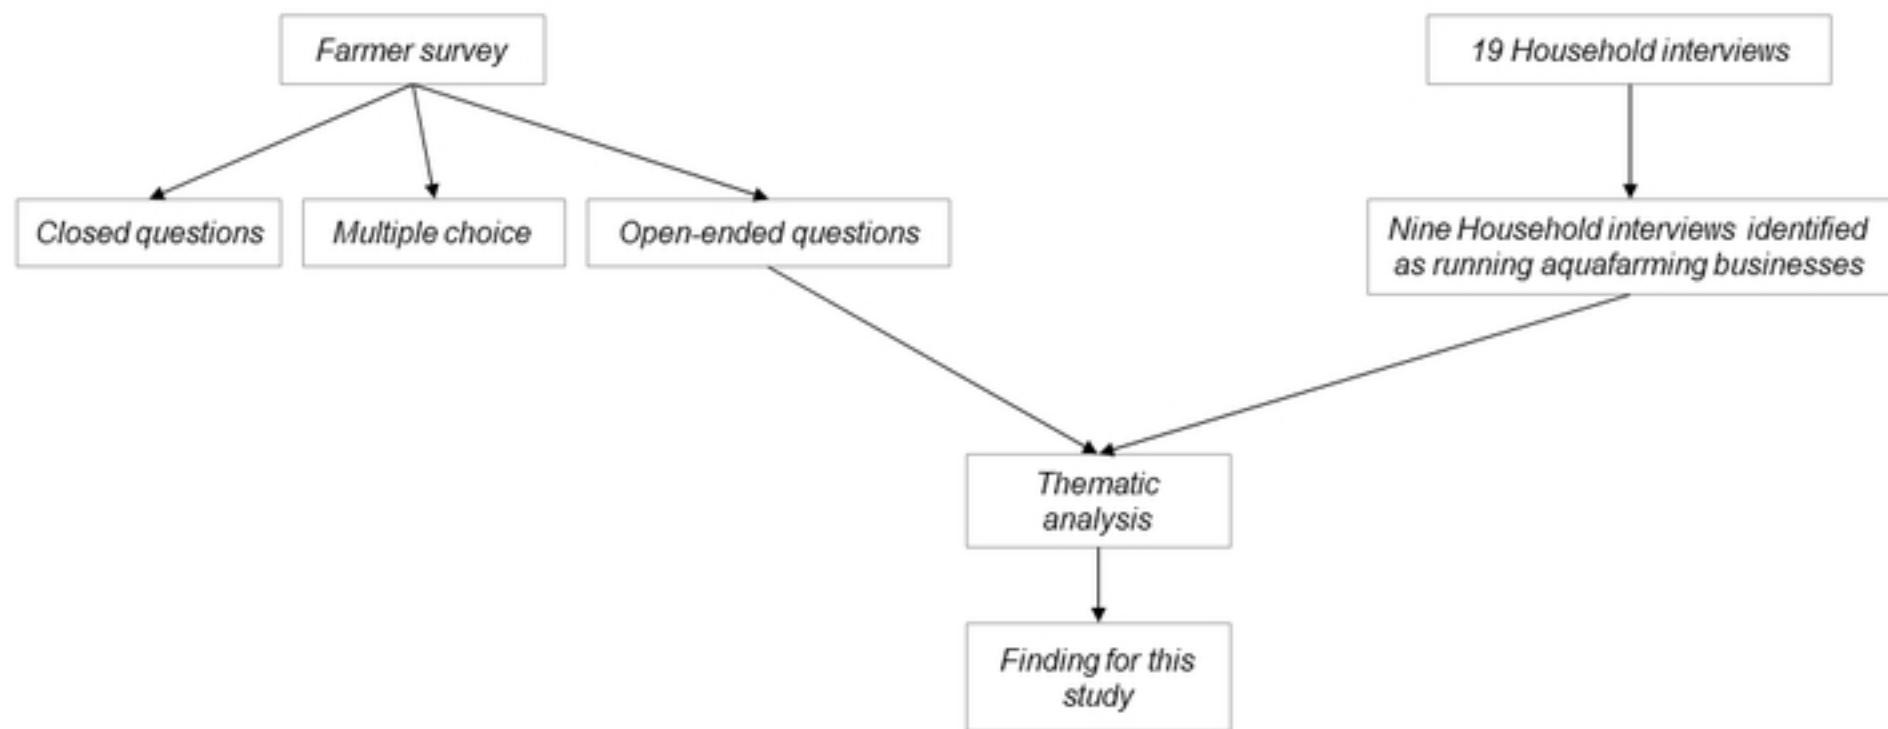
Farmer survey

19 Household interviews

Closed questions

Multiple choice

Open-ended questions

Nine Household interviews identified as running aquafarming businesses

Thematic analysis

Finding for this study